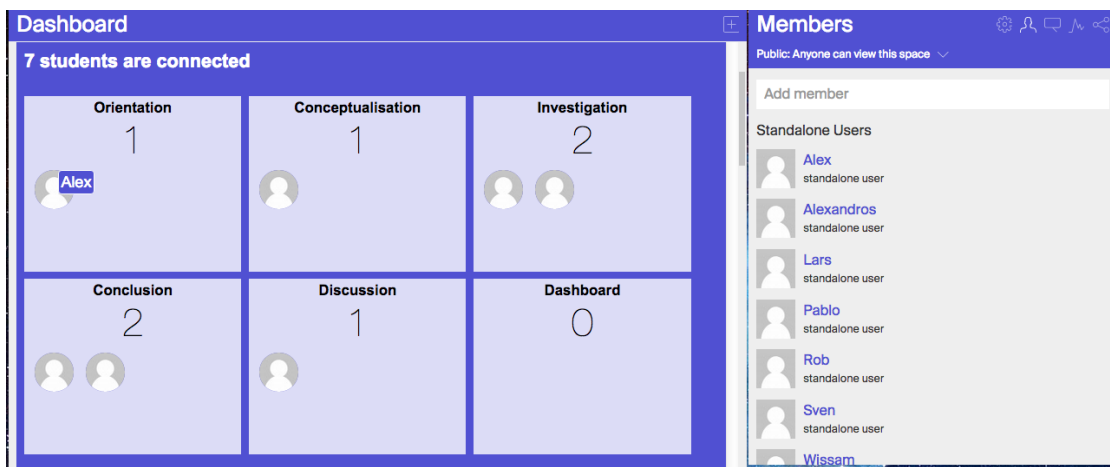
Dashboard

7 students are connected

Orientation
1
Alex

Conceptualisation
1

Investigation
2

Conclusion
2

Discussion
1

Dashboard
0

Members

Public: Anyone can view this space

Add member

Standalone Users

Alex
standalone user

Alexandros
standalone user

Lars
standalone user

Pablo
standalone user

Rob
standalone user

Sven
standalone user

Wissam